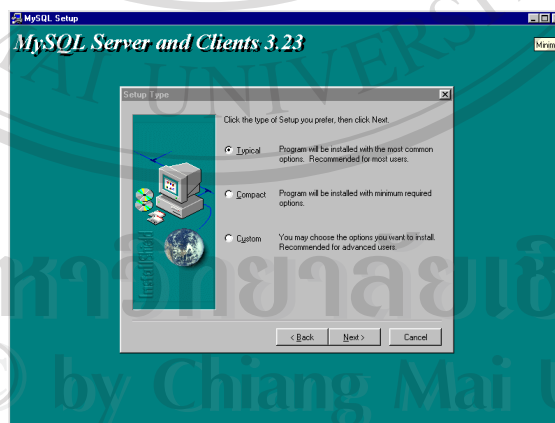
MySQL Setup

MySQL Server and Clients 3.23

Minim

Setup Type

Click the type of Setup you prefer, then click Next.

Typical Program will be installed with the most common options. Recommended for most users.

Compact Program will be installed with minimum required options.

Custom You may choose the options you want to install. Recommended for advanced users.

InstallShield

< Back Next > Cancel

AI UNIVERS

หาวิทยาลัยเชี

by Chiang Mai U